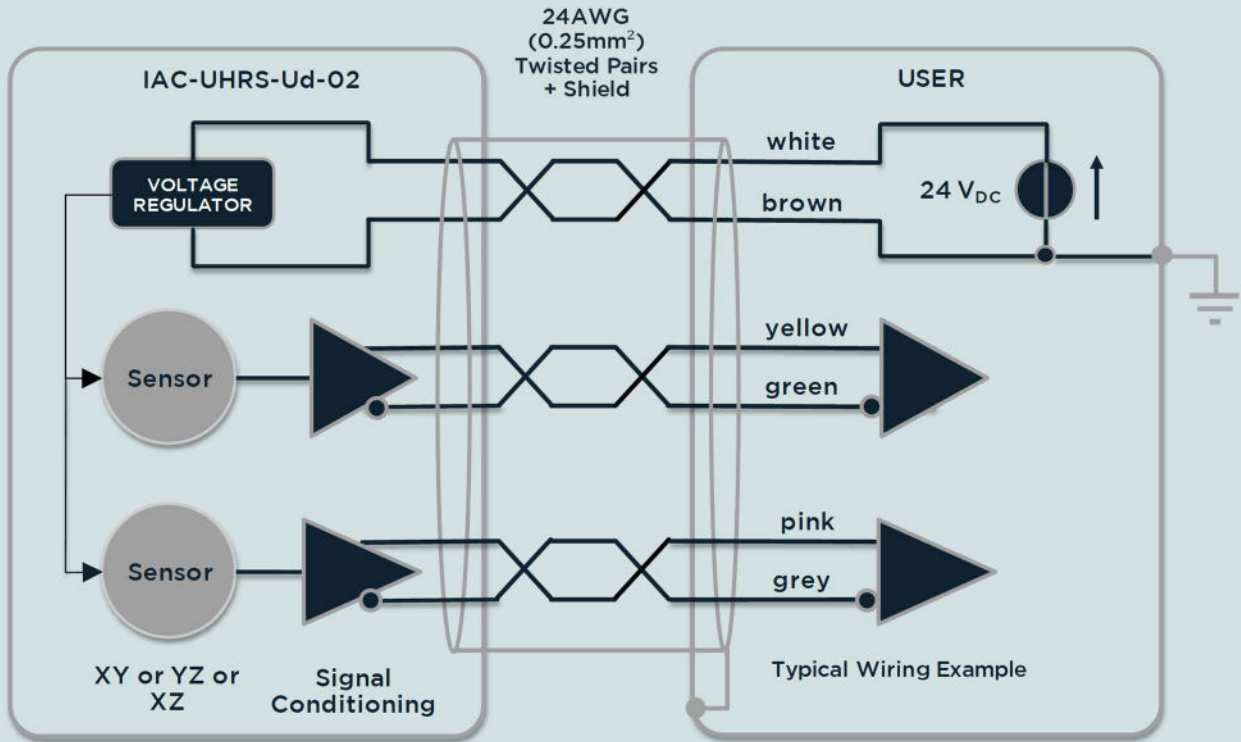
24AWG
(0.25mm$^2$)
Twisted Pairs
+ Shield

IAC-UHRS-Ud-02

USER

VOLTAGE
REGULATOR

white

brown

24 V$_{DC}$

Sensor

yellow

green

Sensor

pink

grey

XY or YZ or
XZ

Signal
Conditioning

Typical Wiring Example